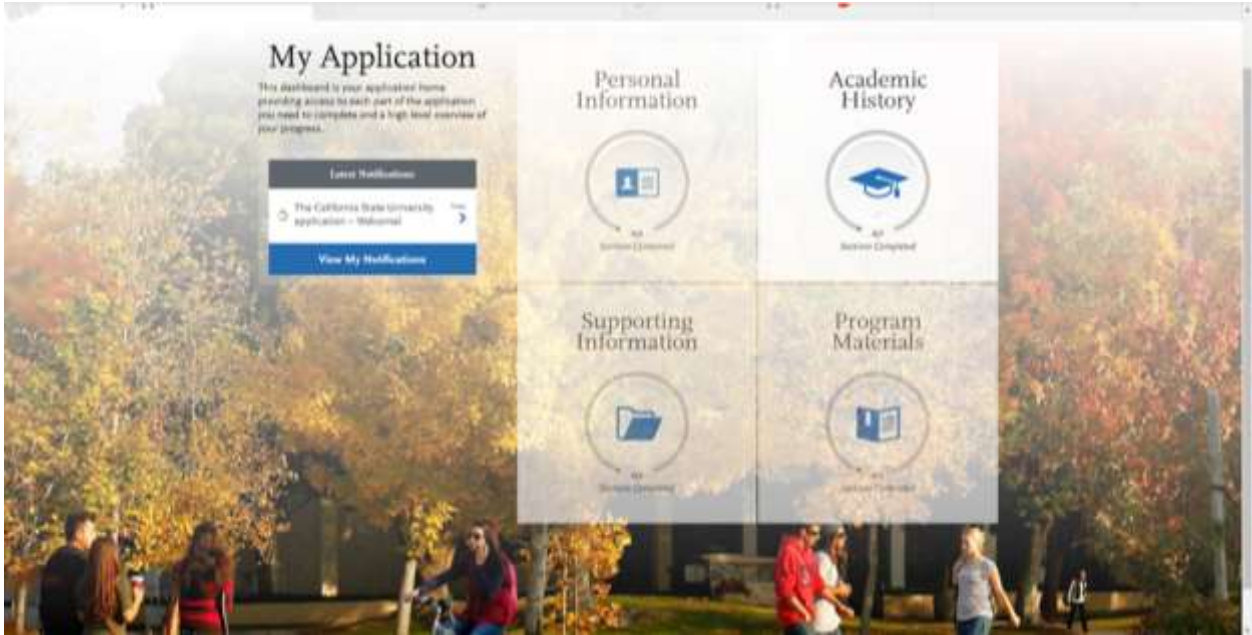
My Application

This dashboard is your application home providing access to each part of the application you need to complete and a high level overview of your progress.

Latest Notifications

The California State University application – Welcome! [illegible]

View My Notifications

Personal Information

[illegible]
Sections Completed

Academic History

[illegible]
Sections Completed

Supporting Information

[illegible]
Sections Completed

Program Materials

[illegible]
Sections Completed